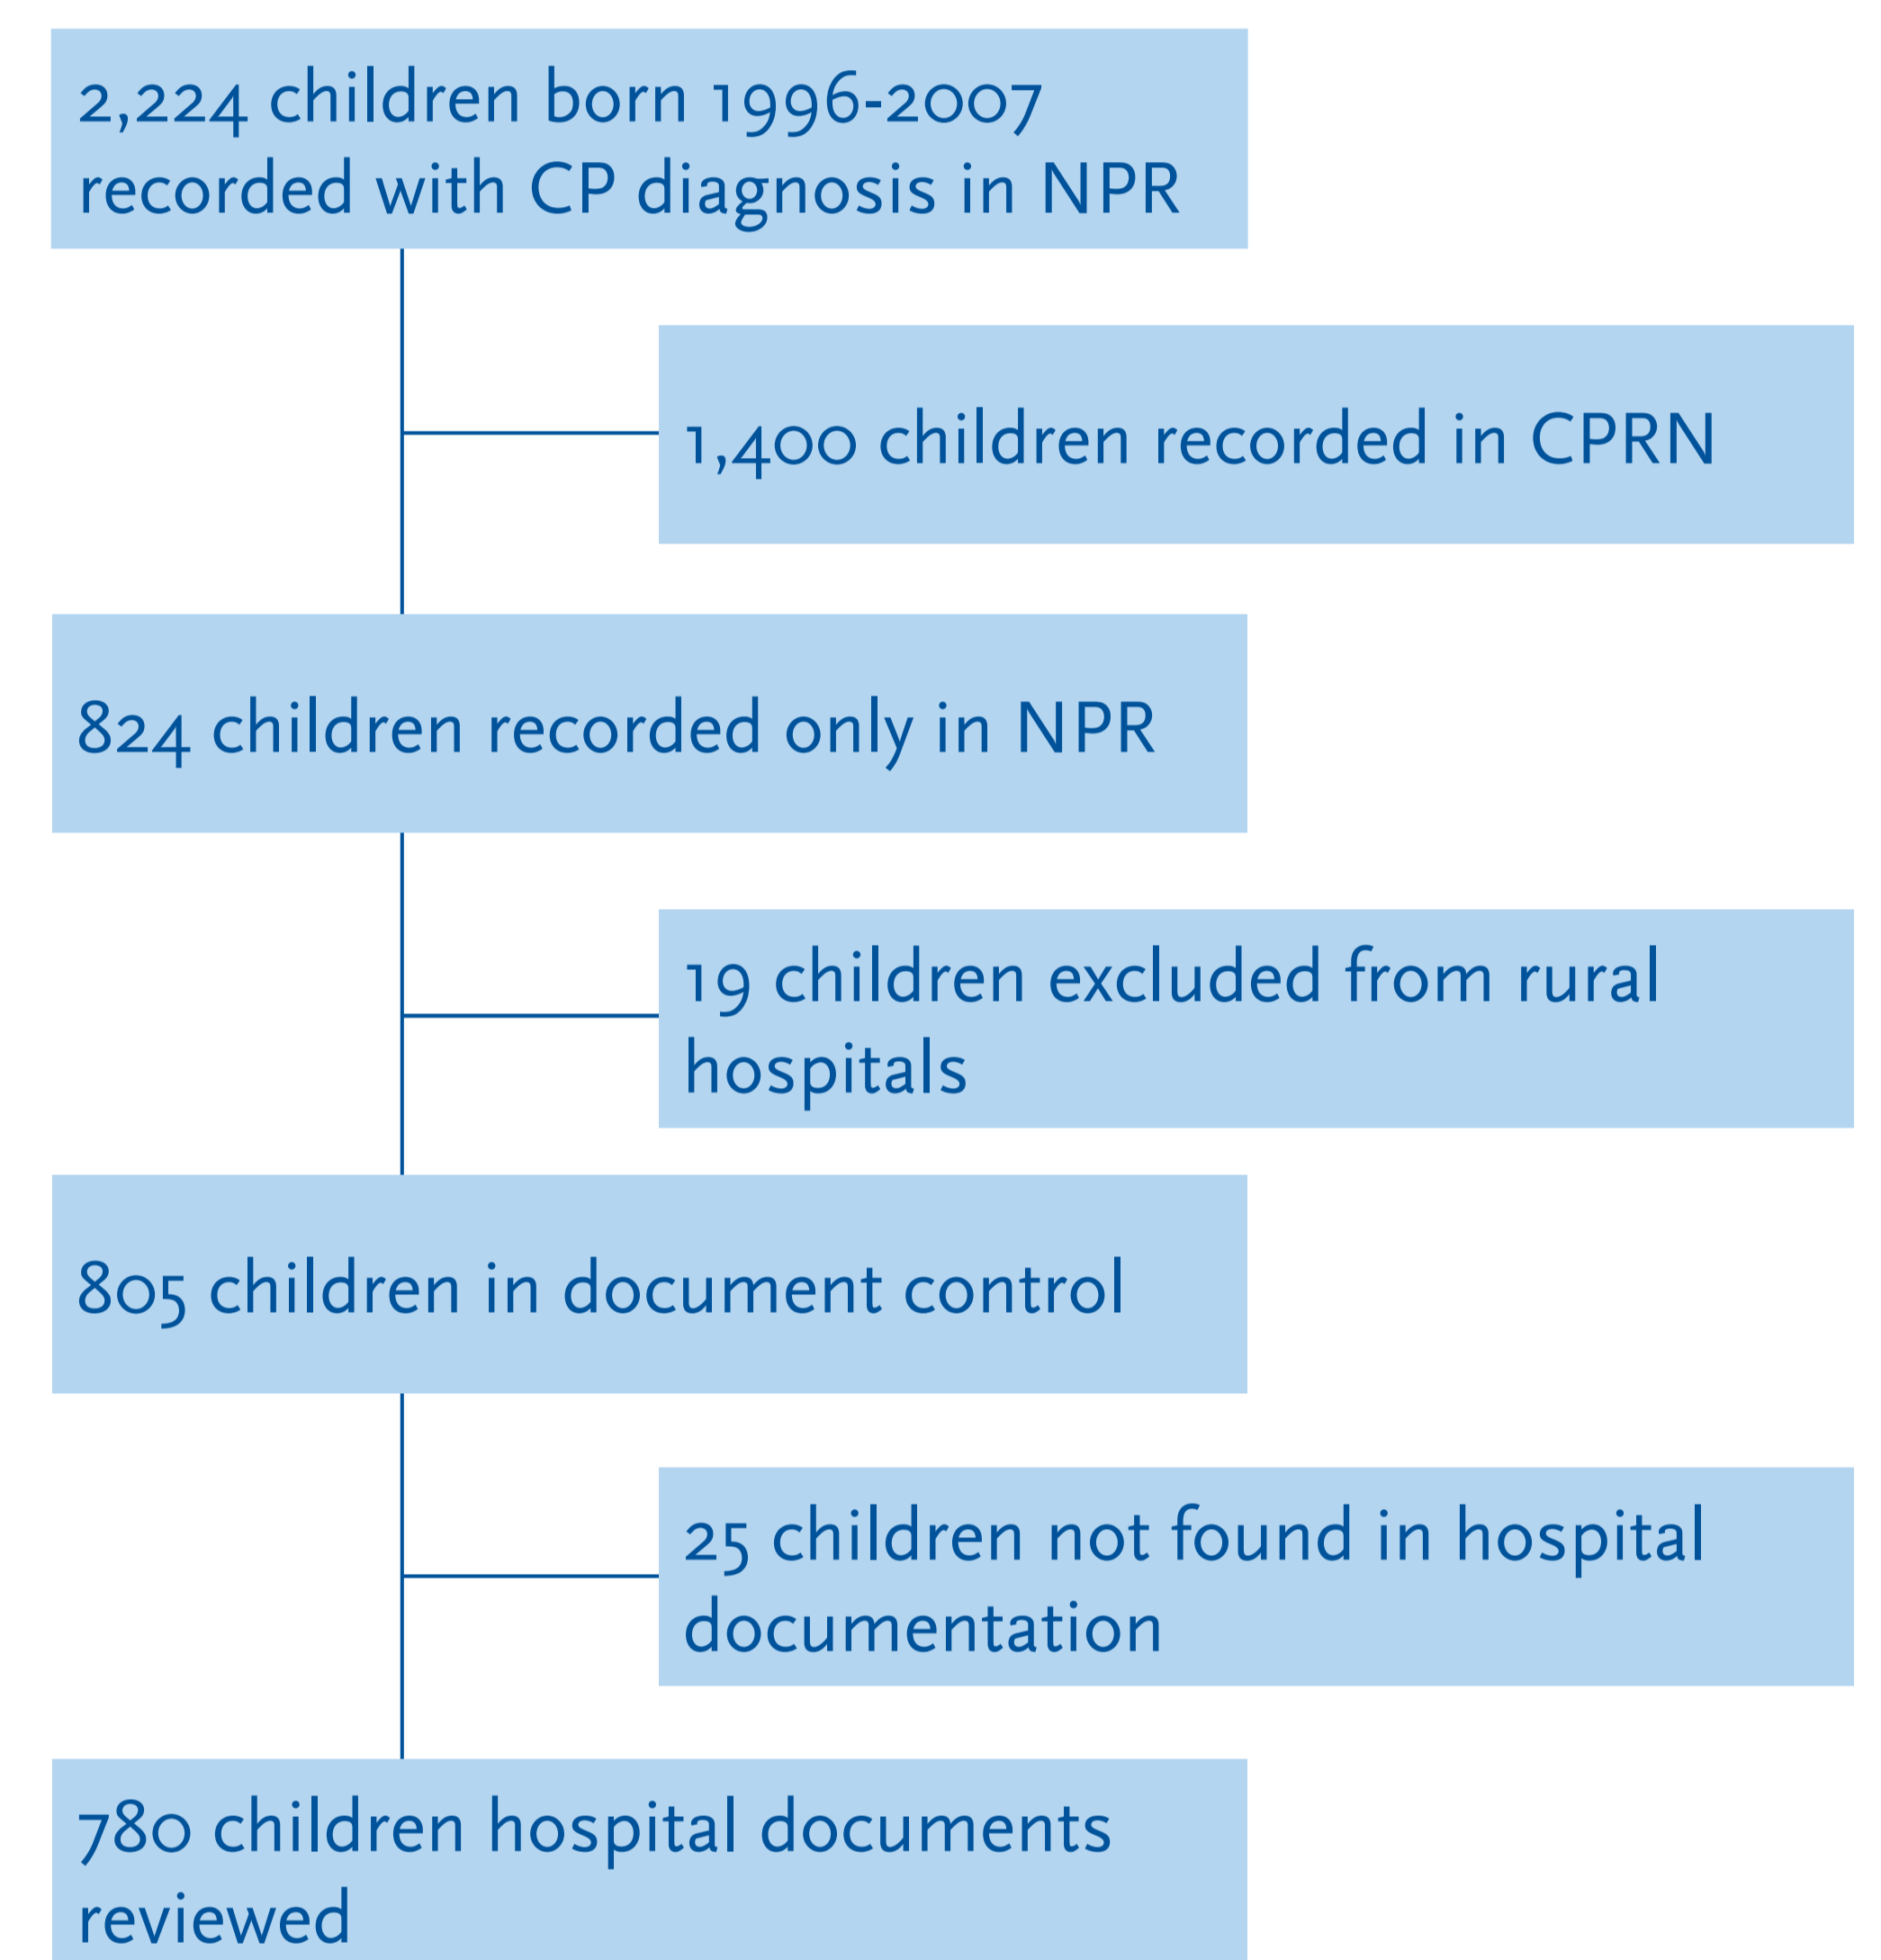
2,224 children born 1996-2007 recorded with CP diagnosis in NPR

1,400 children recorded in CPRN

824 children recorded only in NPR

19 children excluded from rural hospitals

805 children in document control

25 children not found in hospital documentation

780 children hospital documents reviewed